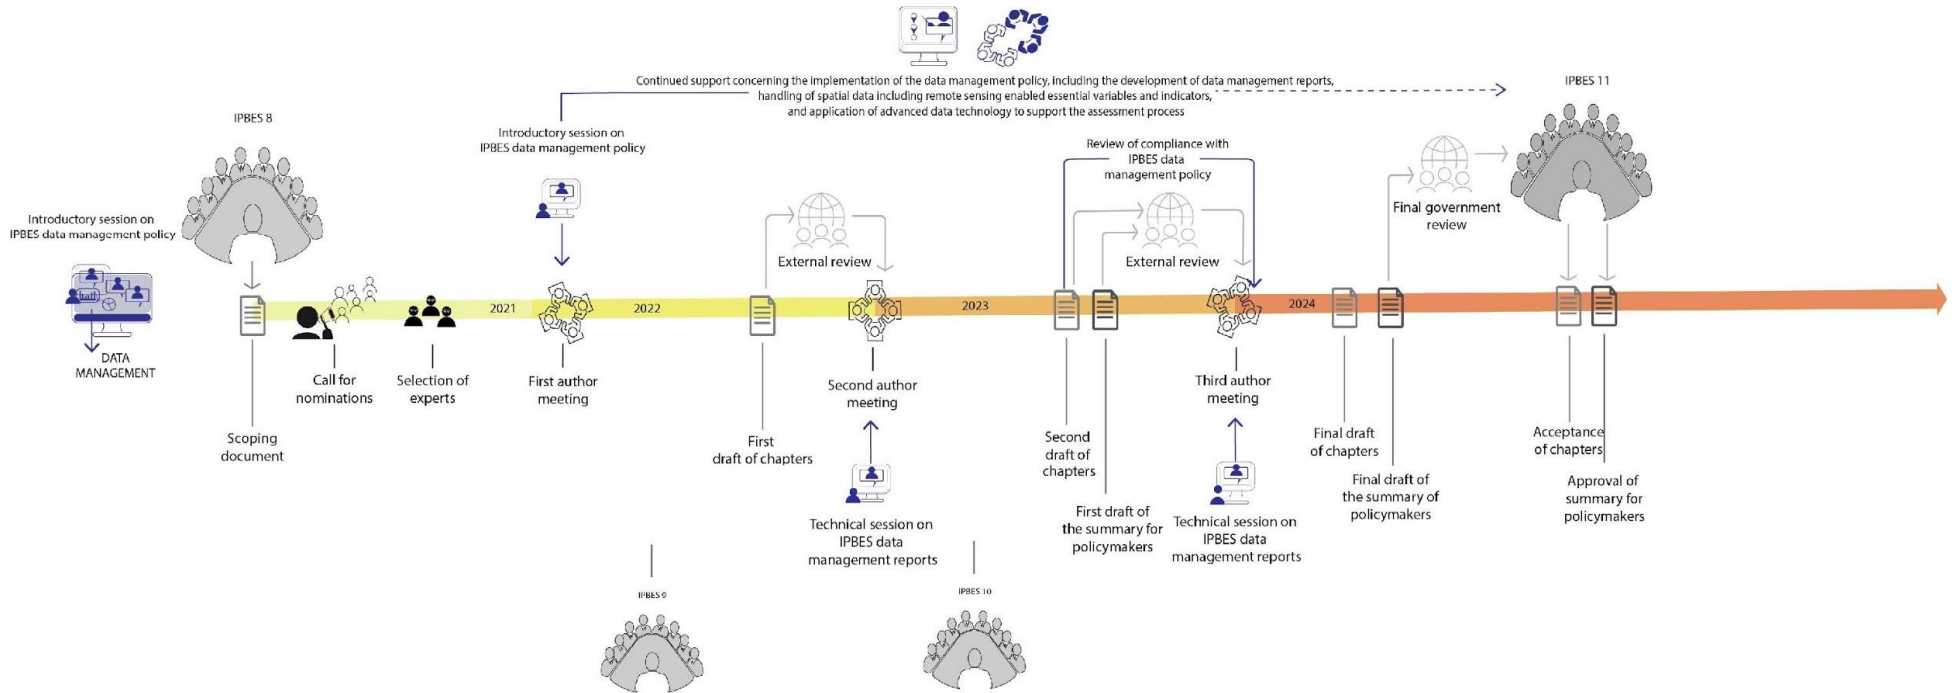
Continued support concerning the implementation of the data management policy, including the development of data management reports, handling of spatial data including remote sensing enabled essential variables and indicators, and application of advanced data technology to support the assessment process

IPBES 11

IPBES 8

Introductory session on IPBES data management policy

Introductory session on IPBES data management policy

DATA MANAGEMENT

Review of compliance with IPBES data management policy

Final government review

External review

External review

2021

2022

2023

2024

Scoping document

Call for nominations

Selection of experts

First author meeting

First draft of chapters

Second author meeting

Technical session on IPBES data management reports

Second draft of chapters

First draft of the summary for policymakers

Third author meeting

Technical session on IPBES data management reports

Final draft of chapters

Final draft of the summary of policymakers

Acceptance of chapters

Approval of summary for policymakers

IPBES 9

IPBES 10